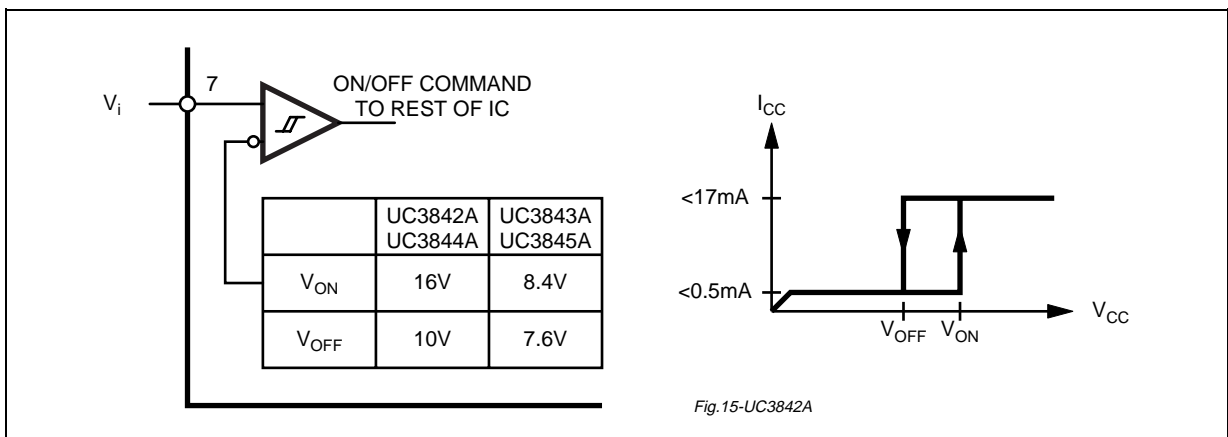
$V_i$

7

ON/OFF COMMAND TO REST OF IC

| | UC3842A UC3844A | UC3843A UC3845A |
|---|---|---|
| $V_{ON}$ | 16V | 8.4V |
| $V_{OFF}$ | 10V | 7.6V |

$I_{CC}$

<17mA

<0.5mA

$V_{OFF}$ $V_{ON}$

$V_{CC}$

Fig.15-UC3842A